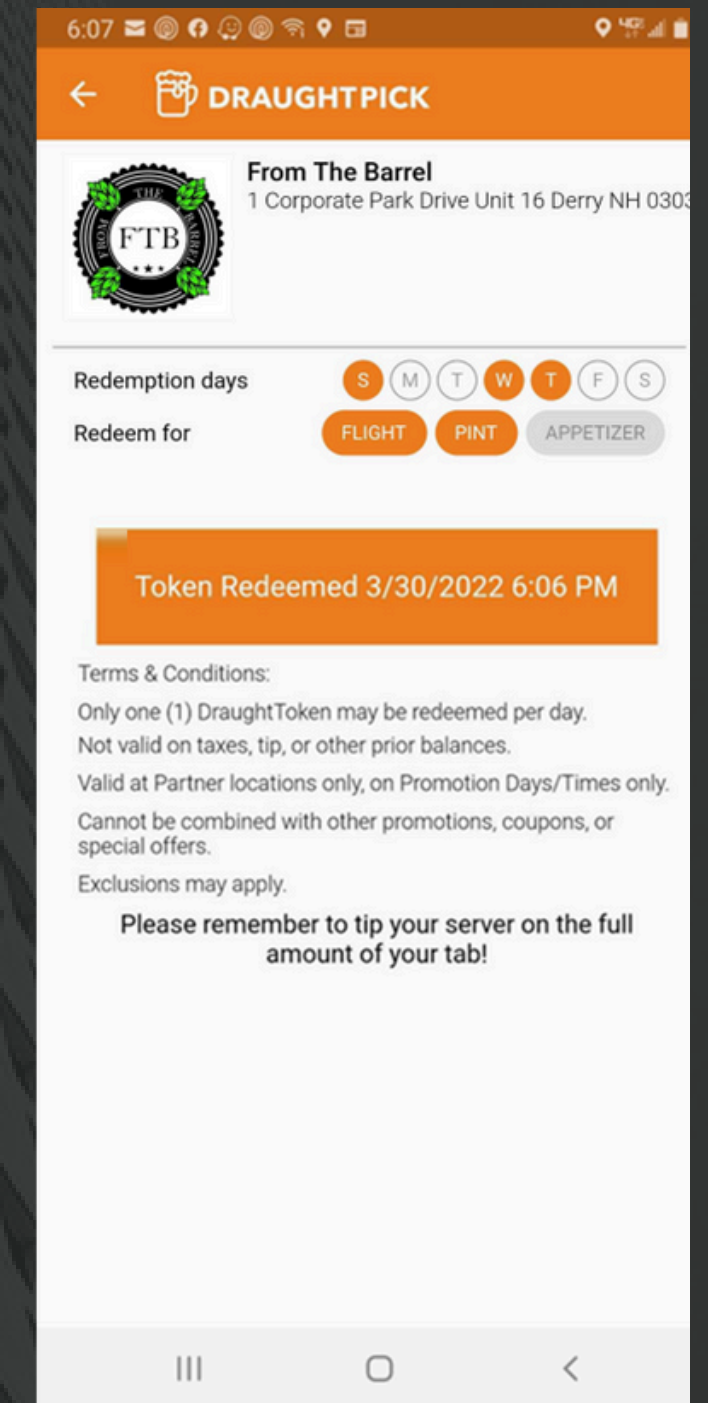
6:07

DRAUGHTPICK

FROM THE BARREL
FTB

From The Barrel
1 Corporate Park Drive Unit 16 Derry NH 030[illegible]

Redemption days S M T W T F S
Redeem for FLIGHT PINT APPETIZER

Token Redeemed 3/30/2022 6:06 PM

Terms & Conditions:
Only one (1) DraughtToken may be redeemed per day.
Not valid on taxes, tip, or other prior balances.
Valid at Partner locations only, on Promotion Days/Times only.
Cannot be combined with other promotions, coupons, or special offers.
Exclusions may apply.

Please remember to tip your server on the full amount of your tab!